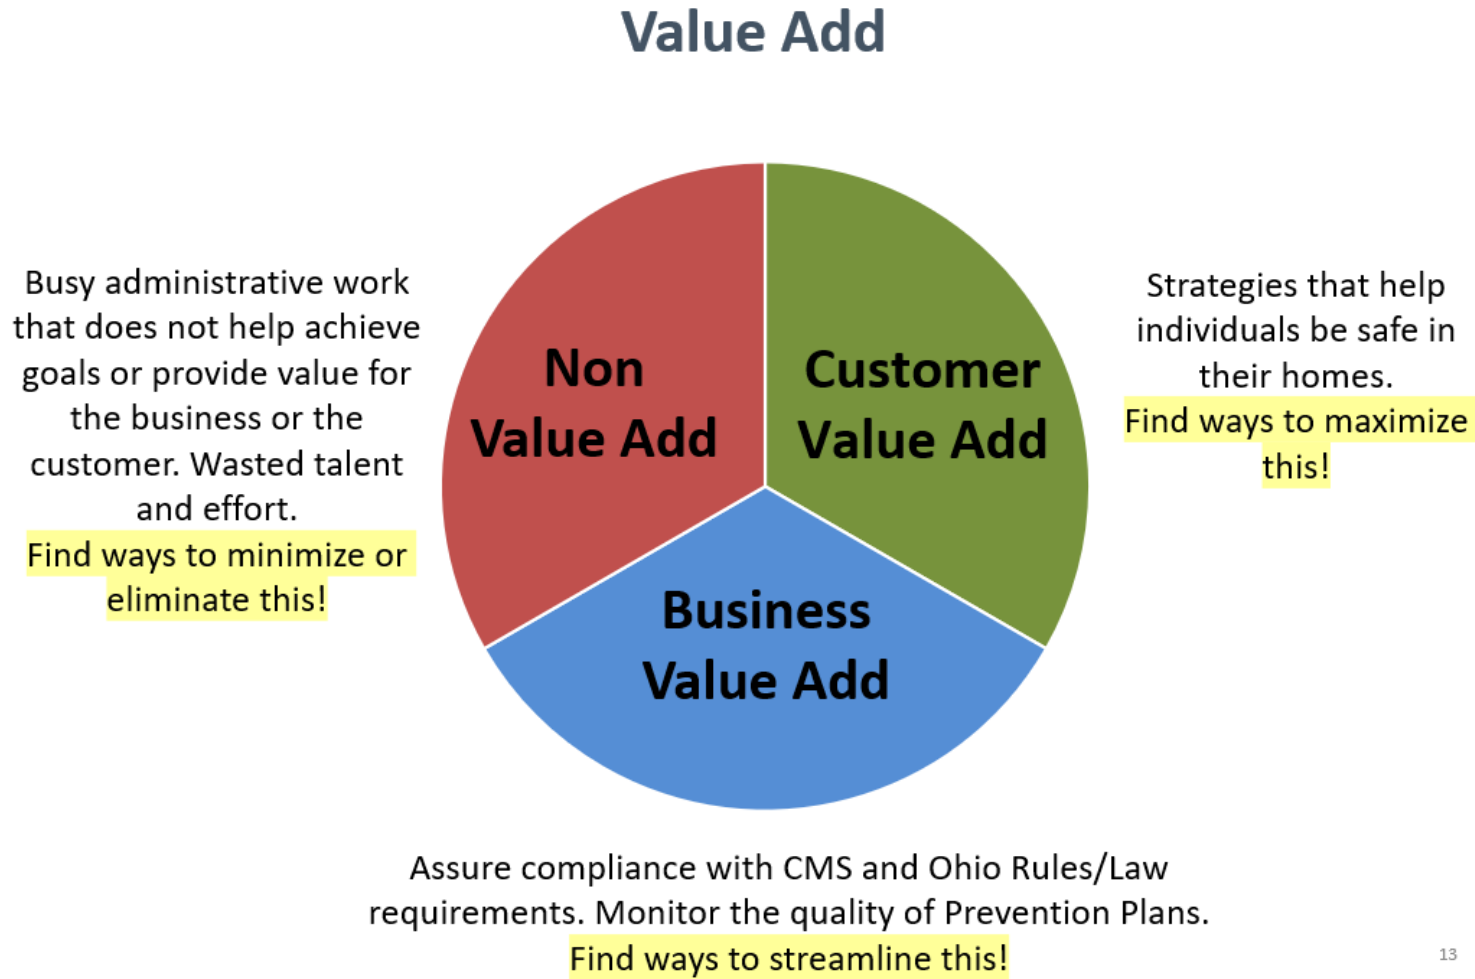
Value Add

Busy administrative work that does not help achieve goals or provide value for the business or the customer. Wasted talent and effort.
Find ways to minimize or eliminate this!

Non Value Add

Customer Value Add

Strategies that help individuals be safe in their homes.
Find ways to maximize this!

Business Value Add

Assure compliance with CMS and Ohio Rules/Law requirements. Monitor the quality of Prevention Plans.
Find ways to streamline this!

13